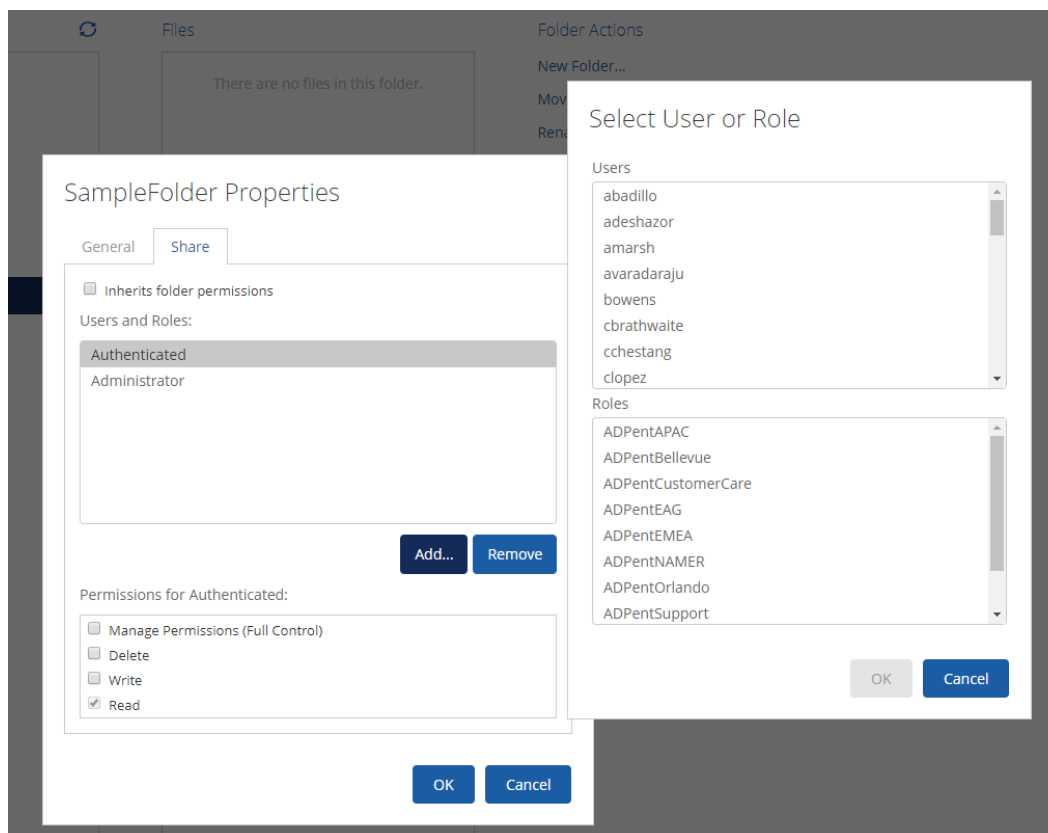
Files

Folder Actions

There are no files in this folder.

New Folder...

Mov

Rena

SampleFolder Properties

General

Share

Inherits folder permissions

Users and Roles:

Authenticated

Administrator

Add...

Remove

Permissions for Authenticated:

Manage Permissions (Full Control)

Delete

Write

Read

OK

Cancel

Select User or Role

Users

abadillo

adeshazor

amarsh

avaradaraju

bowens

cbrathwaite

cchestang

clopez

Roles

ADPentAPAC

ADPentBellevue

ADPentCustomerCare

ADPentEAG

ADPentEMEA

ADPentNAMER

ADPentOrlando

ADPentSupport

OK

Cancel